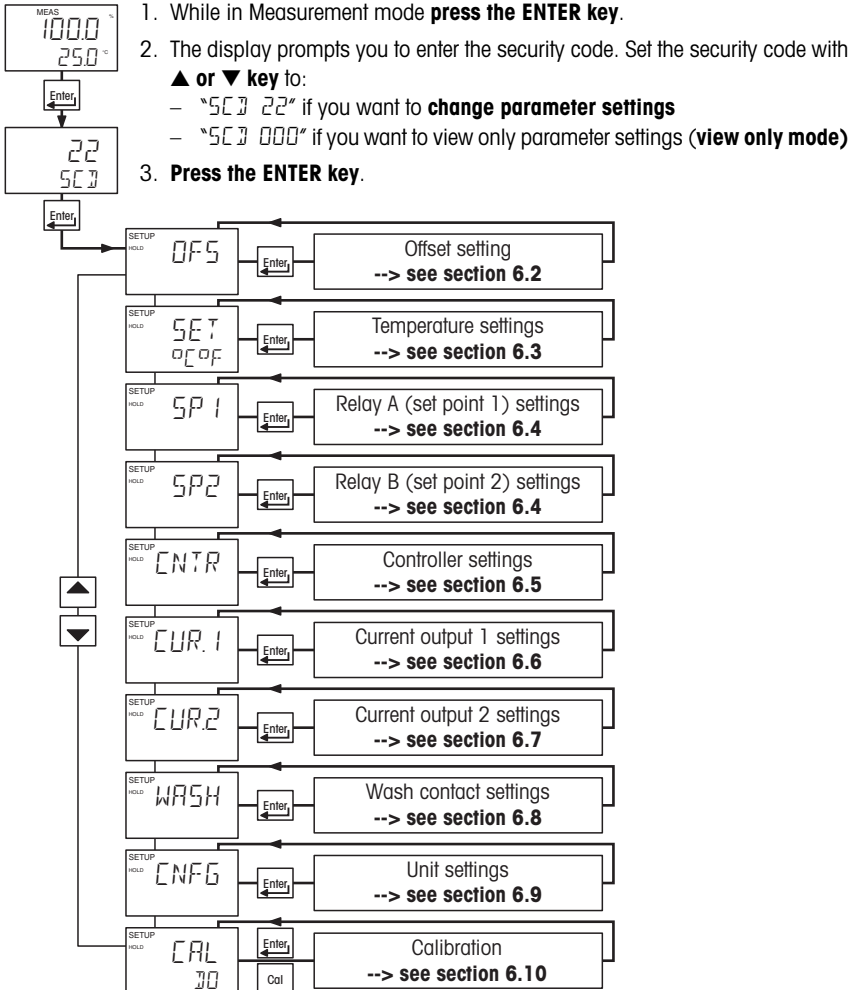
MEAS
100.0 %
25.0 °C

Enter

22
SCD

Enter

1. While in Measurement mode **press the ENTER key**.

2. The display prompts you to enter the security code. Set the security code with ▲ **or** ▼ **key** to:
– "SCD 22" if you want to **change parameter settings**
– "SCD 000" if you want to view only parameter settings (**view only mode)**

3. **Press the ENTER key**.

SETUP HOLD OFS Enter Offset setting **--> see section 6.2**

SETUP HOLD SET °C°F Enter Temperature settings **--> see section 6.3**

SETUP HOLD SP1 Enter Relay A (set point 1) settings **--> see section 6.4**

SETUP HOLD SP2 Enter Relay B (set point 2) settings **--> see section 6.4**

SETUP HOLD CNTR Enter Controller settings **--> see section 6.5**

SETUP HOLD CUR.1 Enter Current output 1 settings **--> see section 6.6**

SETUP HOLD CUR.2 Enter Current output 2 settings **--> see section 6.7**

SETUP HOLD WASH Enter Wash contact settings **--> see section 6.8**

SETUP HOLD CNFG Enter Unit settings **--> see section 6.9**

SETUP HOLD CAL DO Enter Cal Calibration **--> see section 6.10**